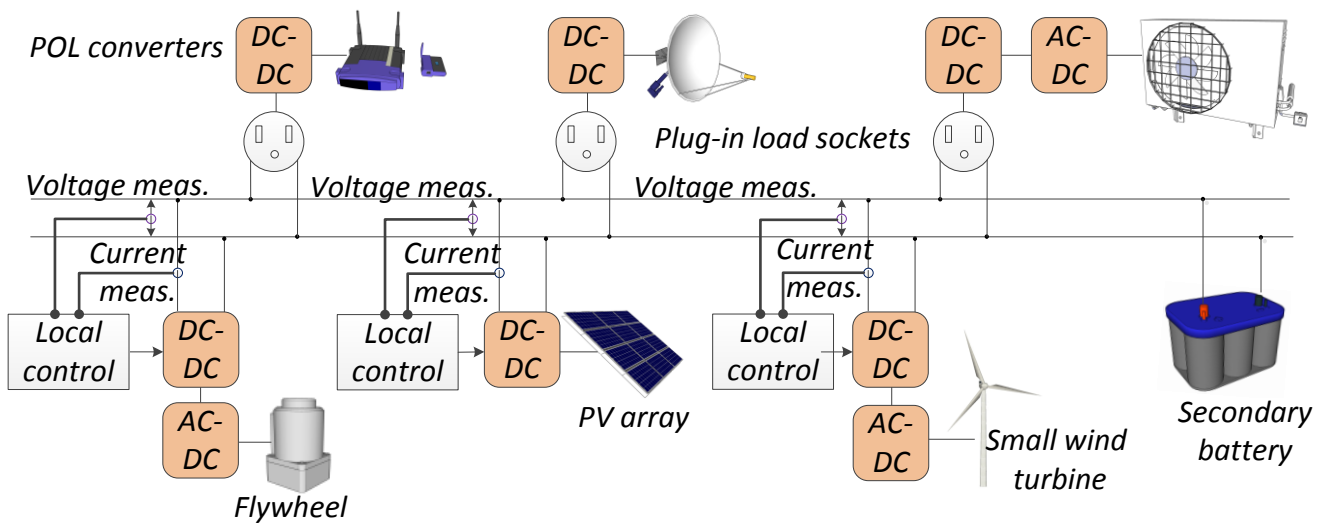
POL converters

DC-DC

DC-DC

DC-DC

AC-DC

Plug-in load sockets

Voltage meas.

Voltage meas.

Voltage meas.

Current meas.

Current meas.

Current meas.

Local control

DC-DC

AC-DC

Flywheel

Local control

DC-DC

PV array

Local control

DC-DC

AC-DC

Small wind turbine

Secondary battery